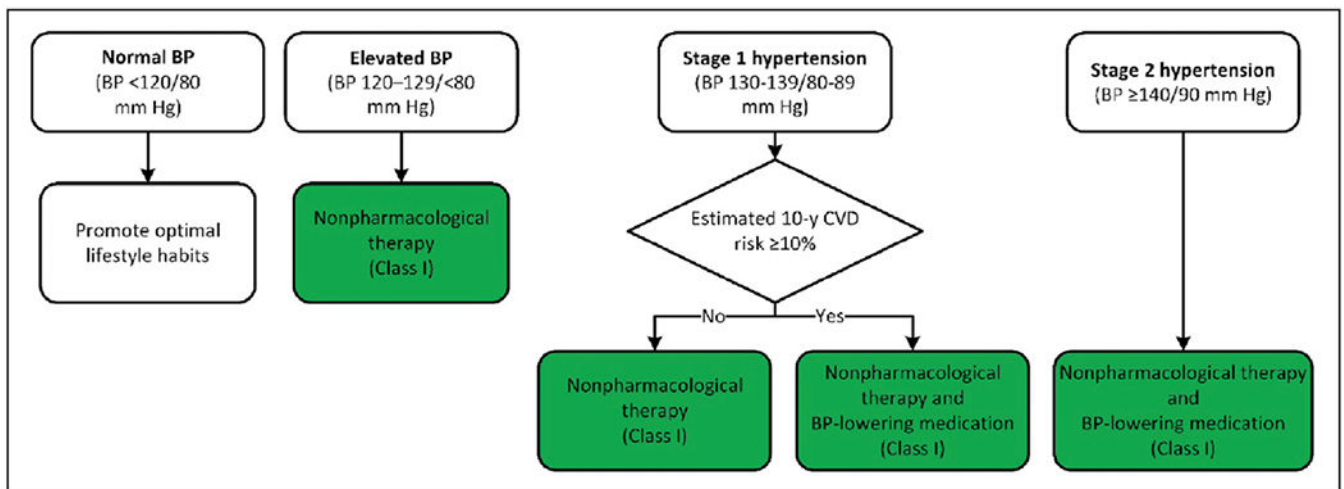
Normal BP
(BP <120/80 mm Hg)

Promote optimal lifestyle habits

Elevated BP
(BP 120–129/<80 mm Hg)

Nonpharmacological therapy
(Class I)

Stage 1 hypertension
(BP 130-139/80-89 mm Hg)

Estimated 10-y CVD risk ≥10%

No

Yes

Nonpharmacological therapy
(Class I)

Nonpharmacological therapy and BP-lowering medication
(Class I)

Stage 2 hypertension
(BP ≥140/90 mm Hg)

Nonpharmacological therapy and BP-lowering medication
(Class I)